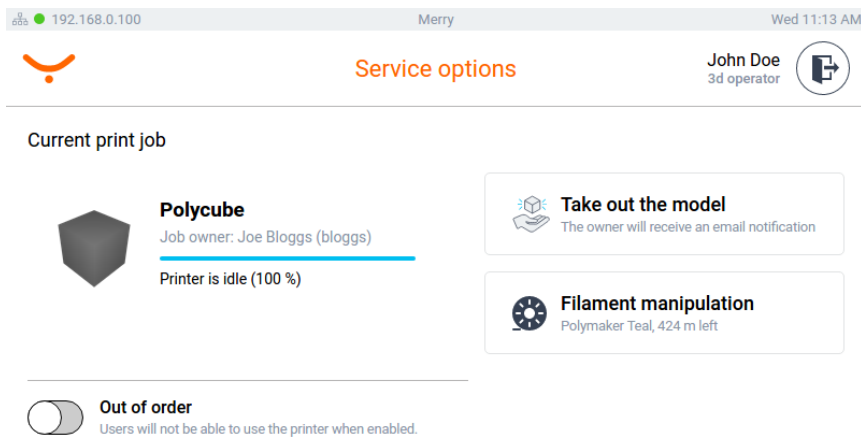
192.168.0.100 Merry Wed 11:13 AM

Service options

John Doe
3d operator

Current print job

Polycube
Job owner: Joe Bloggs (bloggs)
Printer is idle (100 %)

Take out the model
The owner will receive an email notification

Filament manipulation
Polymaker Teal, 424 m left

Out of order
Users will not be able to use the printer when enabled.